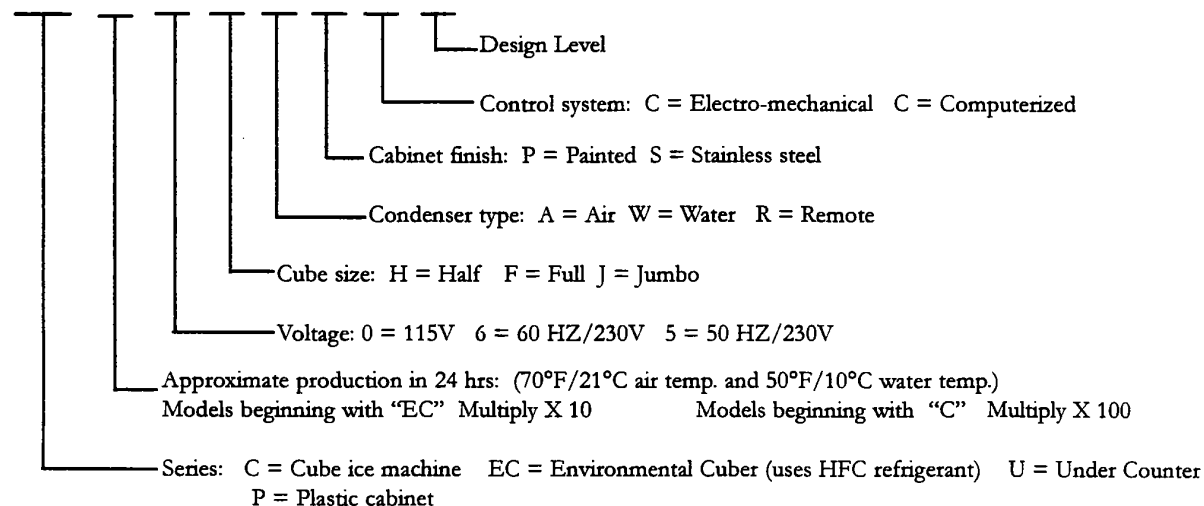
Design Level

Control system: C = Electro-mechanical C = Computerized

Cabinet finish: P = Painted S = Stainless steel

Condenser type: A = Air W = Water R = Remote

Cube size: H = Half F = Full J = Jumbo

Voltage: 0 = 115V 6 = 60 HZ/230V 5 = 50 HZ/230V

Approximate production in 24 hrs: (70°F/21°C air temp. and 50°F/10°C water temp.)
Models beginning with "EC" Multiply X 10 Models beginning with "C" Multiply X 100

Series: C = Cube ice machine EC = Environmental Cuber (uses HFC refrigerant) U = Under Counter
P = Plastic cabinet